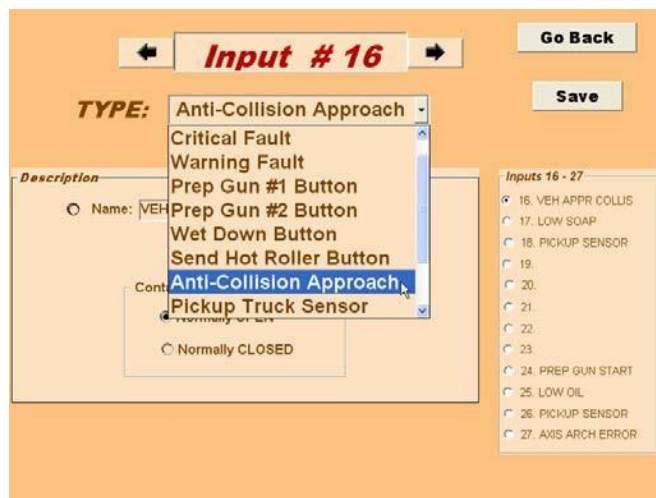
Input # 16

Go Back

Save

TYPE: Anti-Collision Approach

Critical Fault
Warning Fault
Prep Gun #1 Button
Prep Gun #2 Button
Wet Down Button
Send Hot Roller Button
Anti-Collision Approach
Pickup Truck Sensor

Description

Name: VEH

Cont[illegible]

Normally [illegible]

Normally CLOSED

Inputs 16 - 27

16. VEH APPR COLLIS
17. LOW SOAP
18. PICKUP SENSOR
19.
20.
21.
22.
23.
24. PREP GUN START
25. LOW OIL
26. PICKUP SENSOR
27. AXIS ARCH ERROR